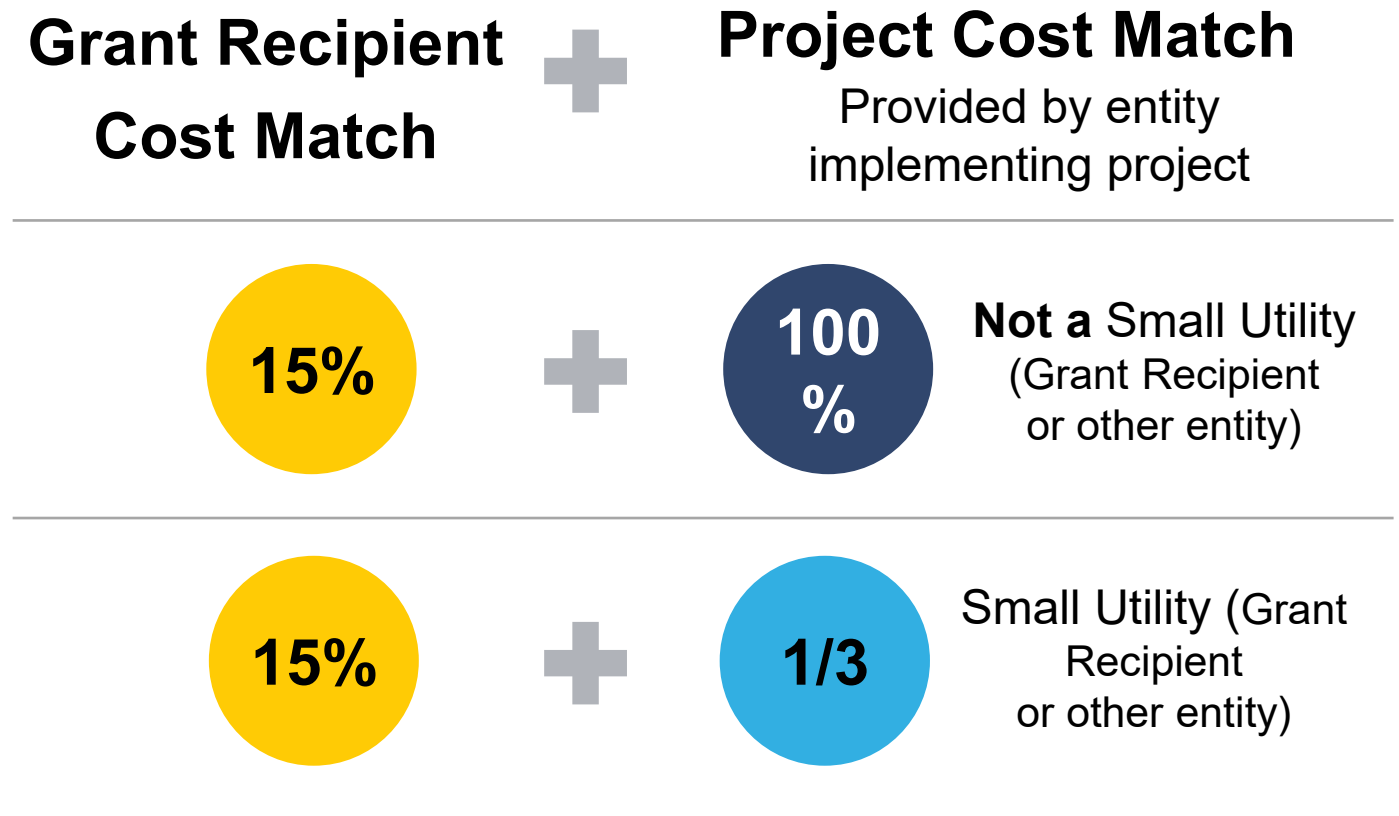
Grant Recipient Cost Match

Project Cost Match
Provided by entity implementing project

15%

100 %

**Not a** Small Utility (Grant Recipient or other entity)

15%

1/3

Small Utility (Grant Recipient or other entity)